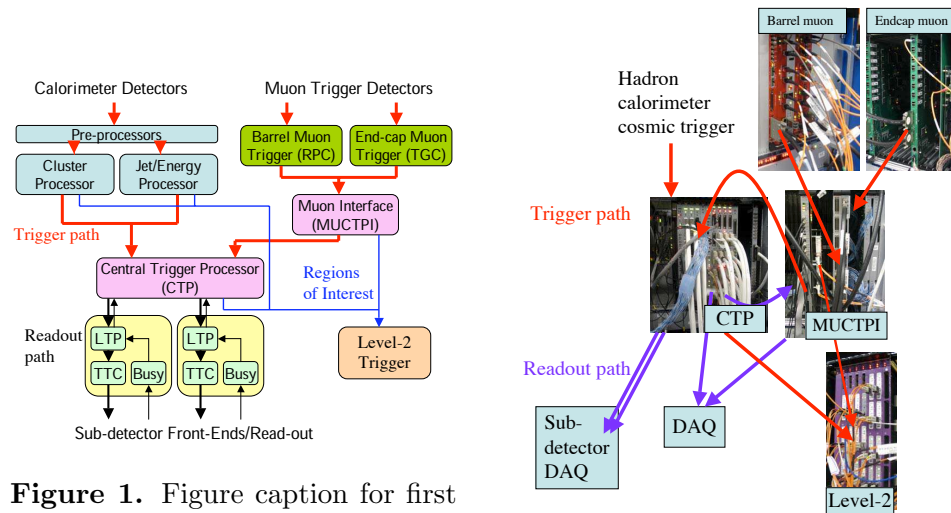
Calorimeter Detectors

Muon Trigger Detectors

Pre-processors

Cluster Processor

Jet/Energy Processor

Barrel Muon Trigger (RPC)

End-cap Muon Trigger (TGC)

Muon Interface (MUCTPI)

Trigger path

Central Trigger Processor (CTP)

Regions of Interest

Readout path

LTP

TTC

Busy

LTP

TTC

Busy

Level-2 Trigger

Sub-detector Front-Ends/Read-out

**Figure 1.** Figure caption for first

Barrel muon

Endcap muon

Hadron calorimeter cosmic trigger

Trigger path

CTP

MUCTPI

Readout path

Sub-detector DAQ

DAQ

Level-2